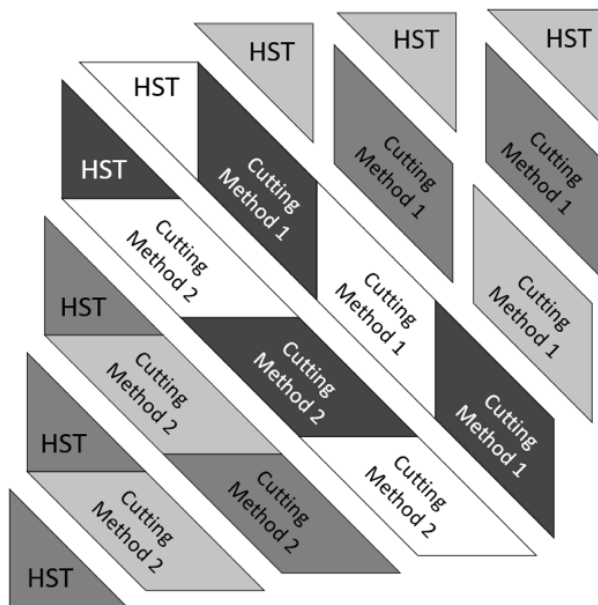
HST

HST

HST

HST

HST

Cutting Method 1

Cutting Method 1

Cutting Method 1

Cutting Method 2

Cutting Method 1

Cutting Method 1

HST

Cutting Method 2

Cutting Method 1

Cutting Method 2

HST

Cutting Method 2

Cutting Method 2

Cutting Method 2

HST